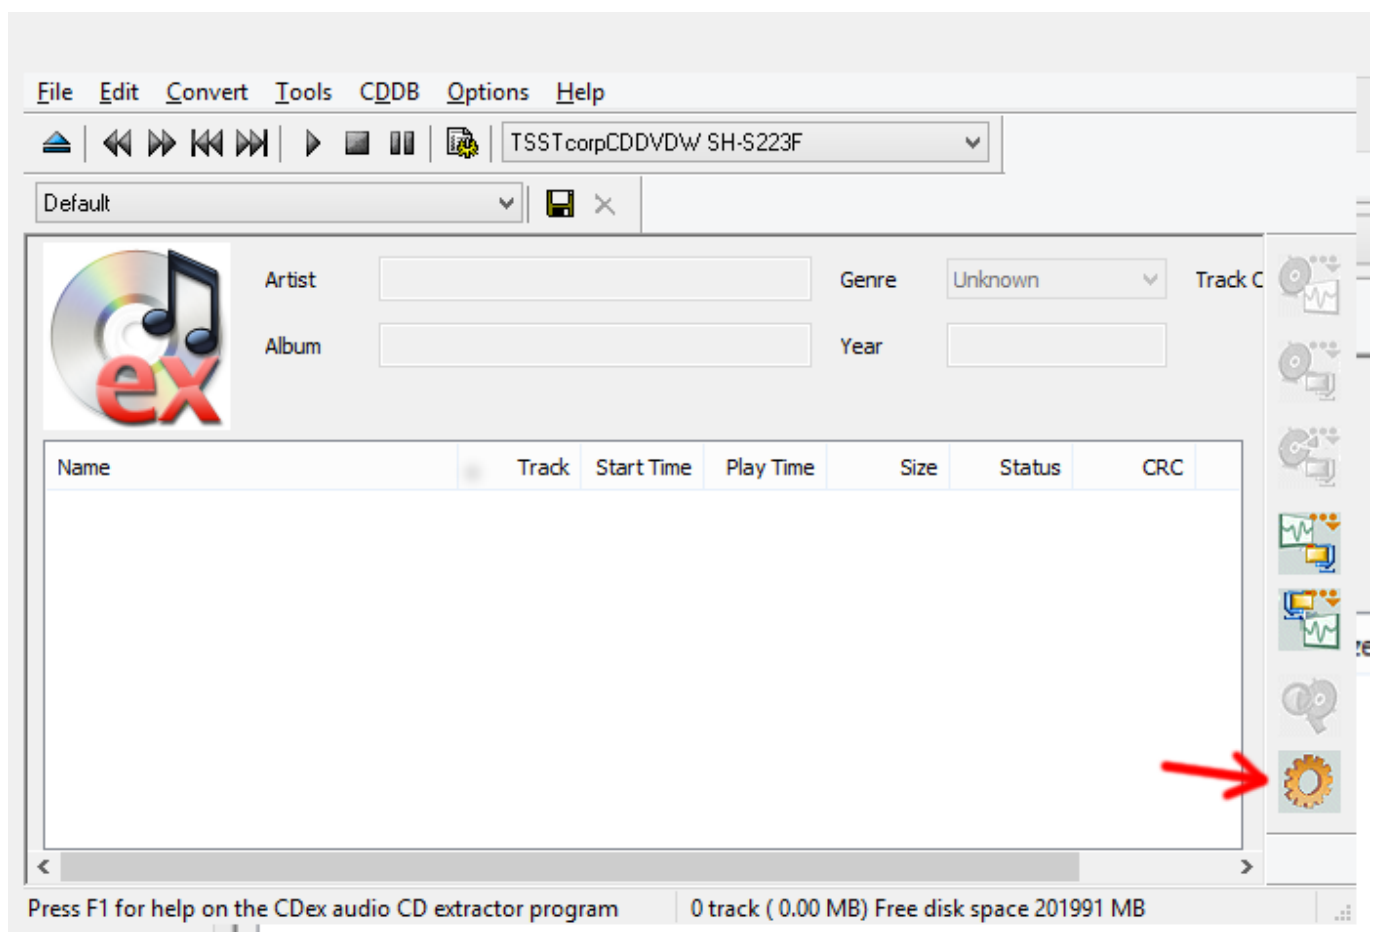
File Edit Convert Tools CDDB Options Help

TSSTcorpCDDVDW SH-S223F

Default

ex

Artist

Album

Genre Unknown

Year

Track C

| Name | Track | Start Time | Play Time | Size | Status | CRC |
|---|---|---|---|---|---|---|

Press F1 for help on the CDex audio CD extractor program

0 track ( 0.00 MB) Free disk space 201991 MB